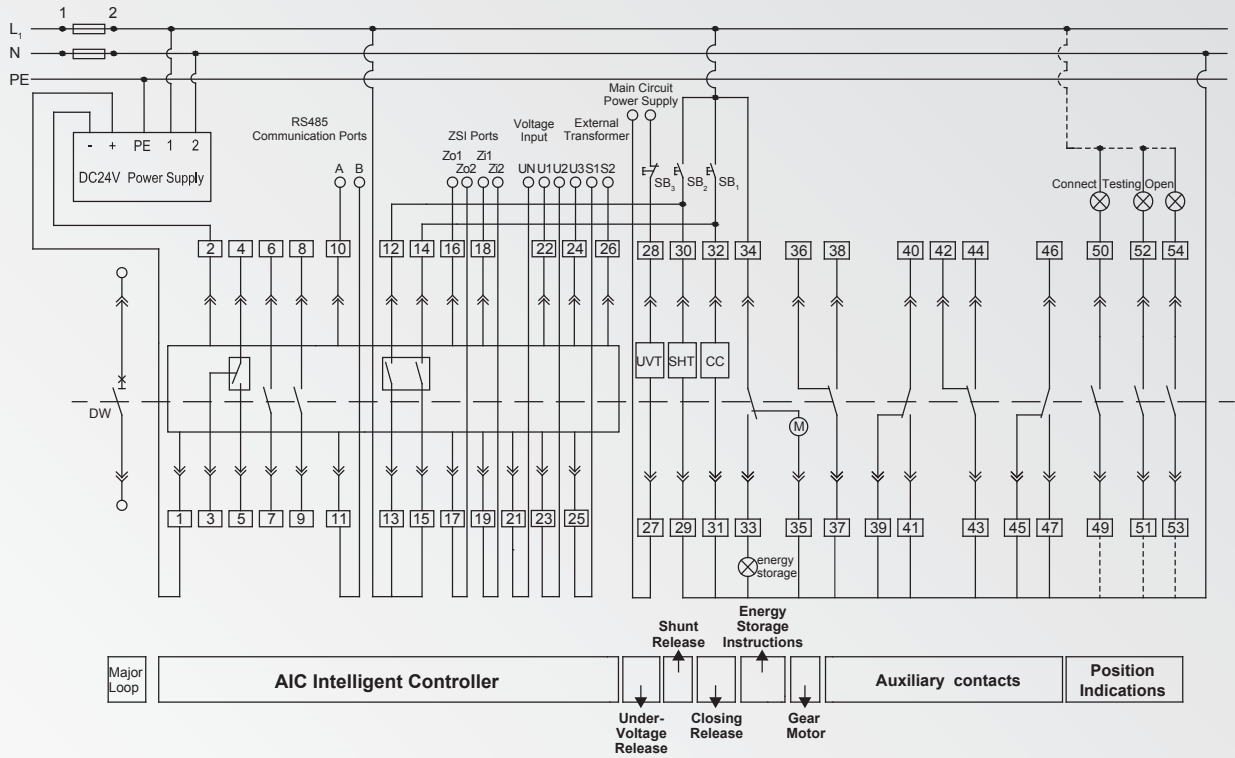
1 2
$L_1$
N
PE
- + PE 1 2
DC24V Power Supply
RS485 Communication Ports
A B
ZSI Ports
Zo1 Zi1
Zo2 Zi2
Voltage Input
UN U1 U2 U3
External Transformer
S1 S2
Main Circuit Power Supply
$SB_3$ $SB_2$ $SB_1$
Connect Testing Open
2 4 6 8 10 12 14 16 18 22 24 26 28 30 32 34 36 38 40 42 44 46 50 52 54
UVT SHT CC
DW
M
1 3 5 7 9 11 13 15 17 19 21 23 25 27 29 31 33 35 37 39 41 43 45 47 49 51 53
energy storage
Major Loop
AIC Intelligent Controller
Shunt Release
Energy Storage Instructions
Under-Voltage Release
Closing Release
Gear Motor
Auxiliary contacts
Position Indications